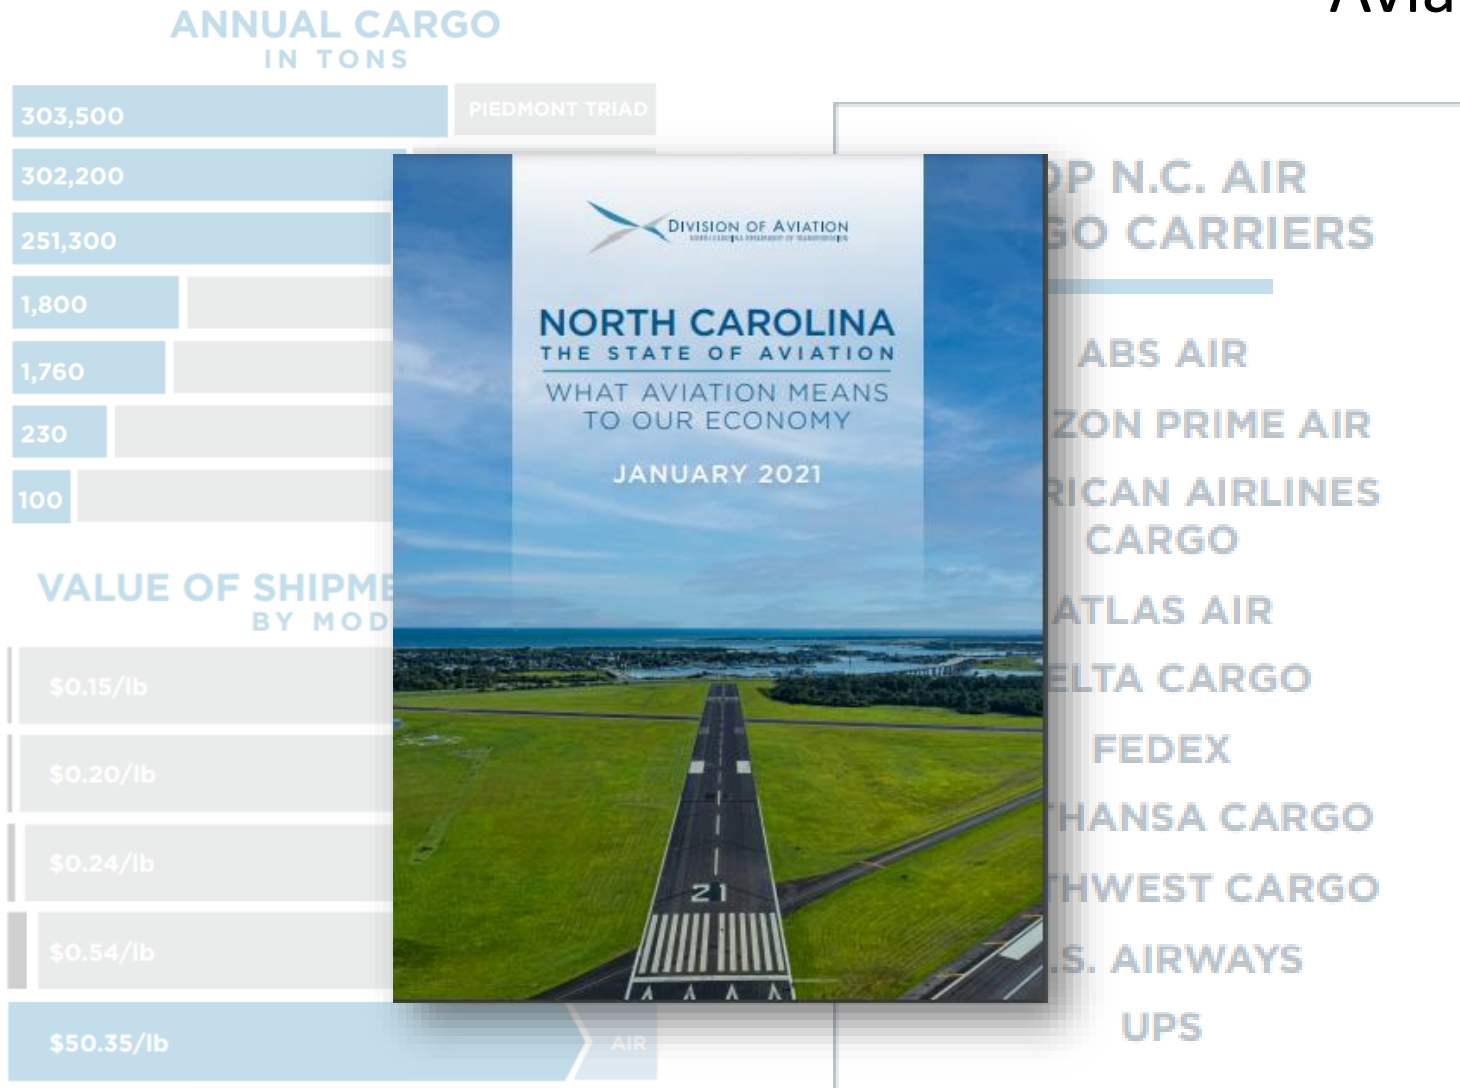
ANNUAL CARGO
IN TONS

303,500 PIEDMONT TRIAD
302,200
251,300
1,800
1,760
230
100

VALUE OF SHIPME
BY MOD

$0.15/lb
$0.20/lb
$0.24/lb
$0.54/lb
$50.35/lb AIR

Avia

DIVISION OF AVIATION
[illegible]

NORTH CAROLINA
THE STATE OF AVIATION
WHAT AVIATION MEANS TO OUR ECONOMY
JANUARY 2021

21

P N.C. AIR
O CARRIERS

ABS AIR
ZON PRIME AIR
RICAN AIRLINES CARGO
ATLAS AIR
ELTA CARGO
FEDEX
HANSA CARGO
HWEST CARGO
S. AIRWAYS
UPS